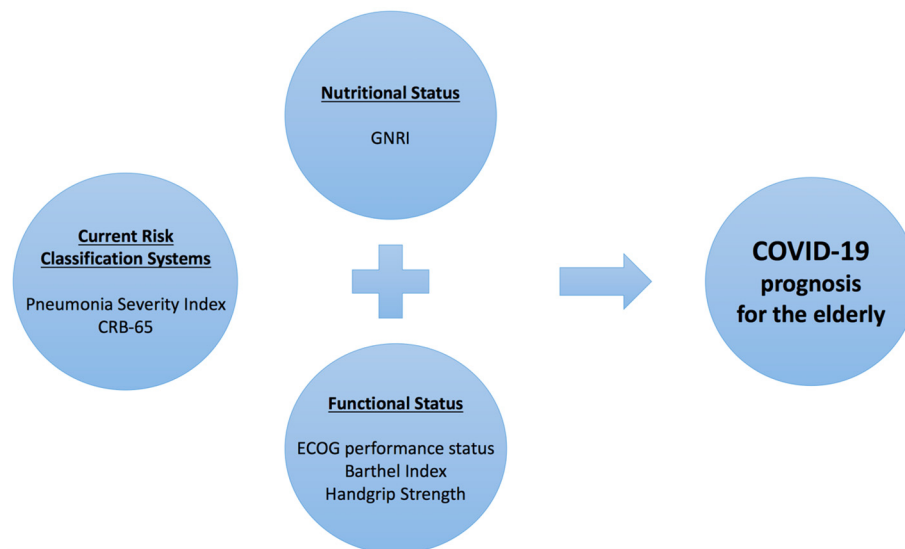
Nutritional Status

GNRI

Current Risk Classification Systems

Pneumonia Severity Index
CRB-65

Functional Status

ECOG performance status
Barthel Index
Handgrip Strength

COVID-19 prognosis for the elderly